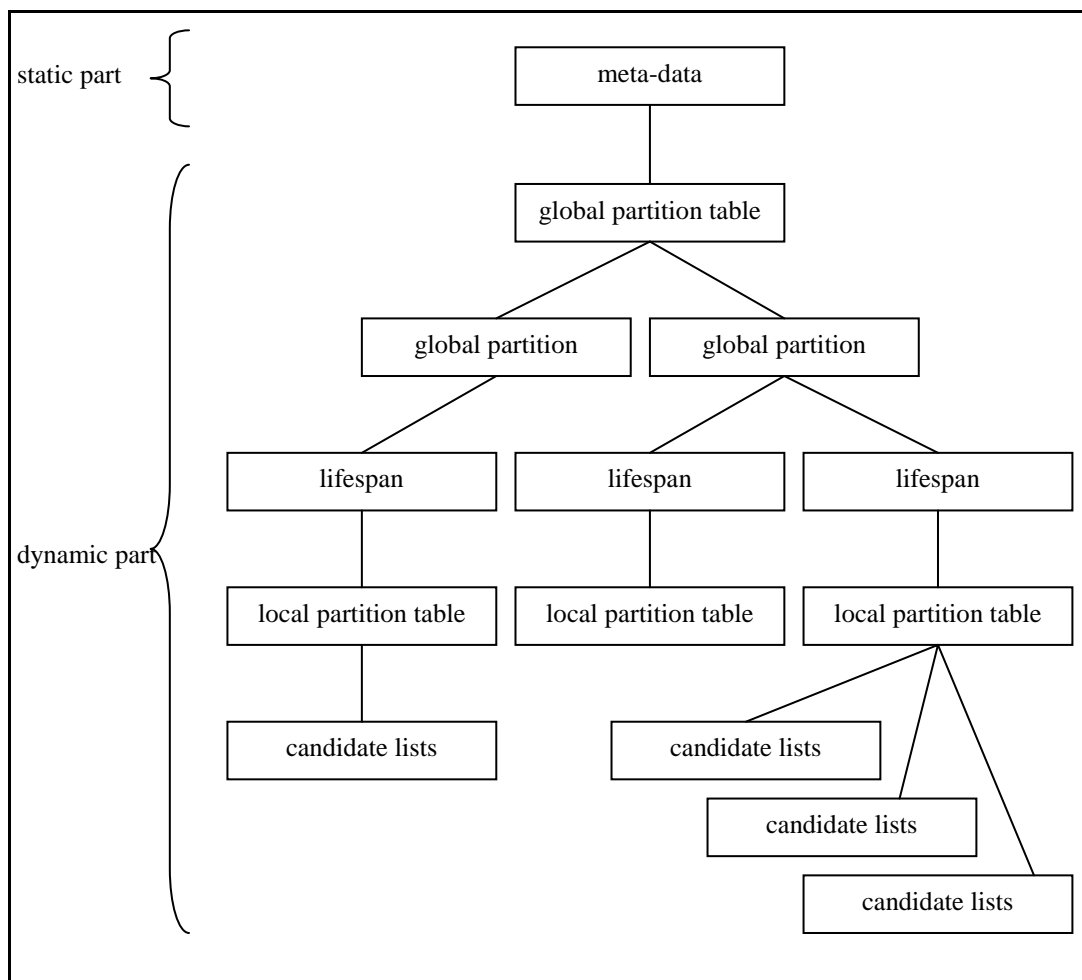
static part

meta-data

global partition table

global partition

global partition

lifespan

lifespan

lifespan

dynamic part

local partition table

local partition table

local partition table

candidate lists

candidate lists

candidate lists

candidate lists